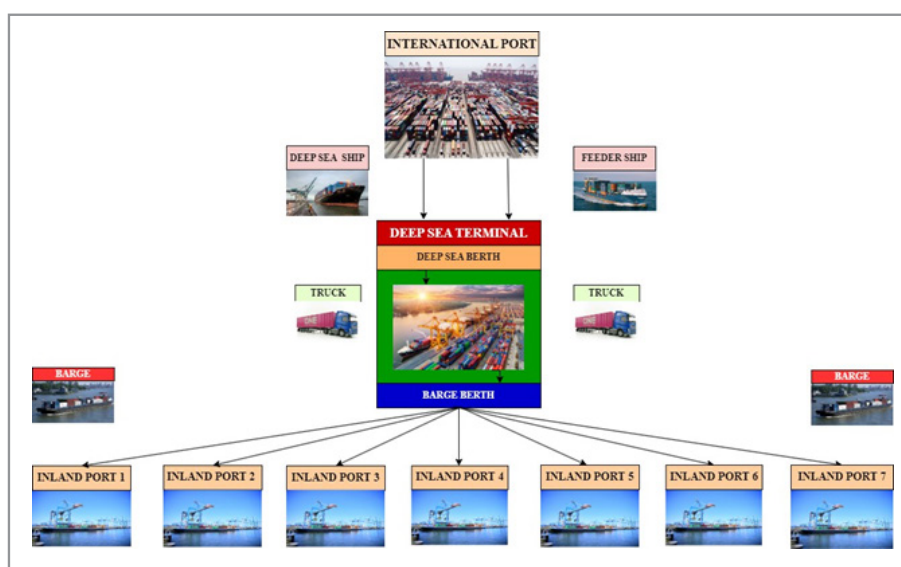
INTERNATIONAL PORT

DEEP SEA SHIP

FEEDER SHIP

DEEP SEA TERMINAL

DEEP SEA BERTH

TRUCK

TRUCK

BARGE

BARGE

BARGE BERTH

INLAND PORT 1

INLAND PORT 2

INLAND PORT 3

INLAND PORT 4

INLAND PORT 5

INLAND PORT 6

INLAND PORT 7